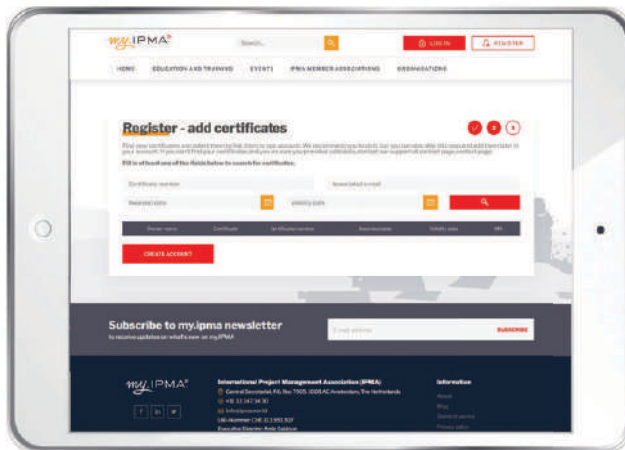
my.IPMA®

Search...

LOG IN

REGISTER

HOME EDUCATION AND TRAINING EVENTS IPMA MEMBER ASSOCIATIONS ORGANISATIONS

Register - add certificates

1 2 3

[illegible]

Fill in at least one of the fields below to search for certificates.

Certificate number

Issued (date) e-mail

Issued date

Validity date

| Owner name | Certificate | Certificate number | Issued date | Validity date | MA |
|---|---|---|---|---|---|

CREATE ACCOUNT

Subscribe to my.ipma newsletter

to receive updates on what's new on my.IPMA

E-mail address

SUBSCRIBE

my.IPMA®

International Project Management Association (IPMA)

Central Secretariat, P.O. Box 7905, 1008 AC Amsterdam, The Netherlands

+31 33 247 34 30

info@ipma.world

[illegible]

Executive Director: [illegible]

Information

About

Blog

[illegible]

Privacy policy